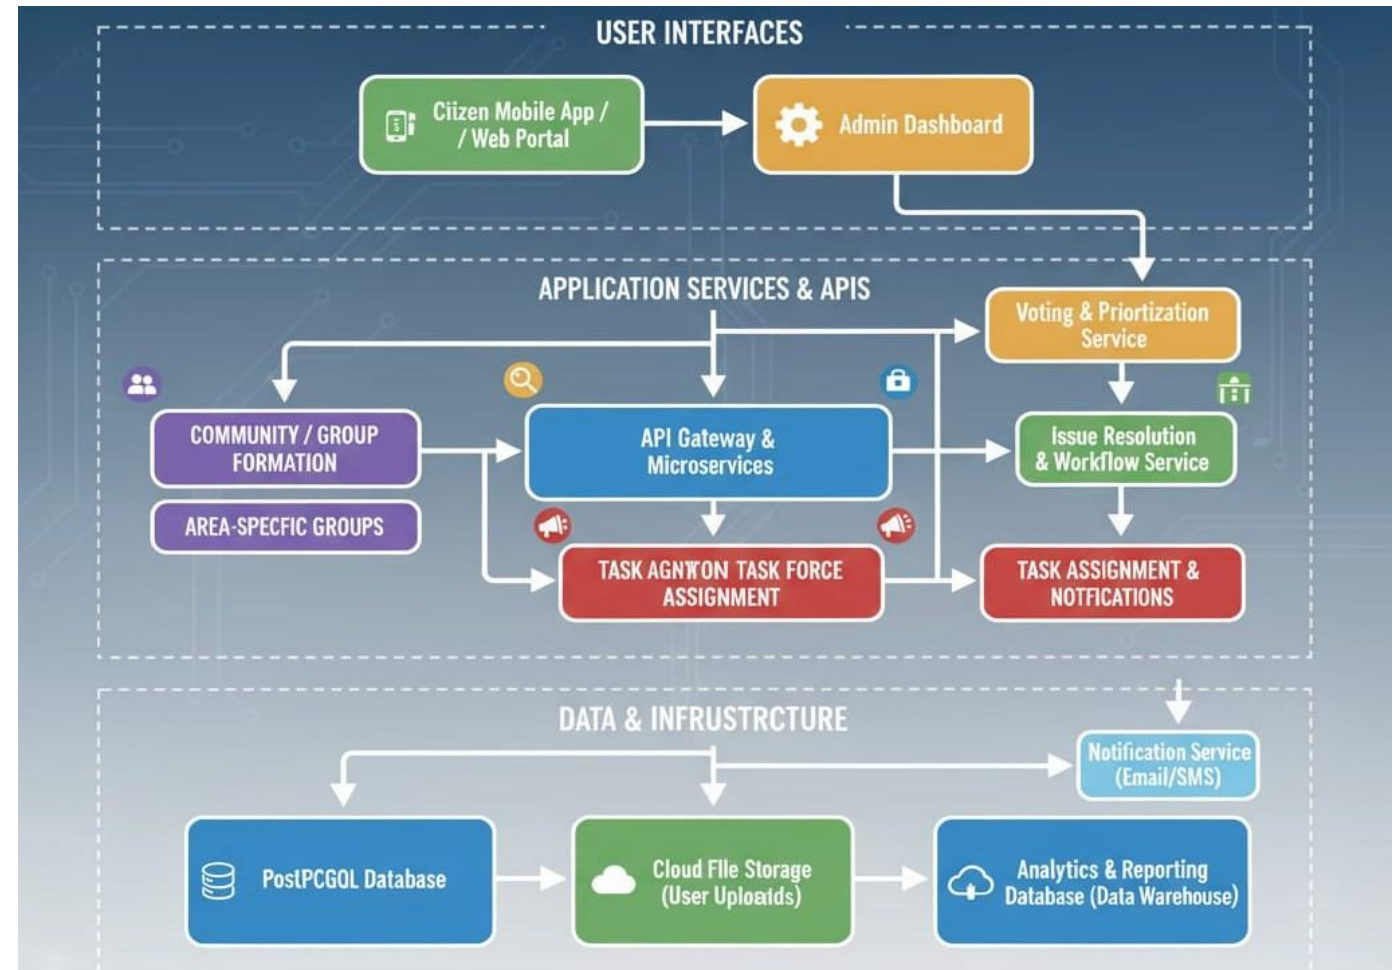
USER INTERFACES

Ciizen Mobile App / / Web Portal

Admin Dashboard

APPLICATION SERVICES & APIS

Voting & Priortization Service

COMMUNITY / GROUP FORMATION

AREA-SPECFIC GROUPS

API Gateway & Microservices

Issue Resolution & Workflow Service

TASK AGNYON TASK FORCE ASSIGNMENT

TASK ASSIGNMENT & NOTFICATIONS

DATA & INFRUSTRCTURE

Notification Service (Email/SMS)

PostPCGQL Database

Cloud FIle Storage (User Uploatds)

Analytics & Reporting Database (Data Warehouse)